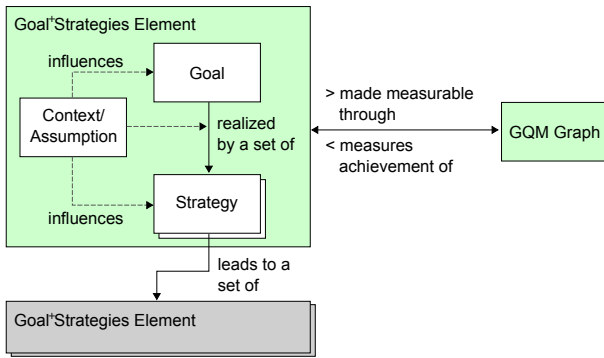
Goal$^{+}$Strategies Element

influences

Goal

Context/ Assumption

realized by a set of

Strategy

influences

> made measurable through

< measures achievement of

GQM Graph

leads to a set of

Goal$^{+}$Strategies Element